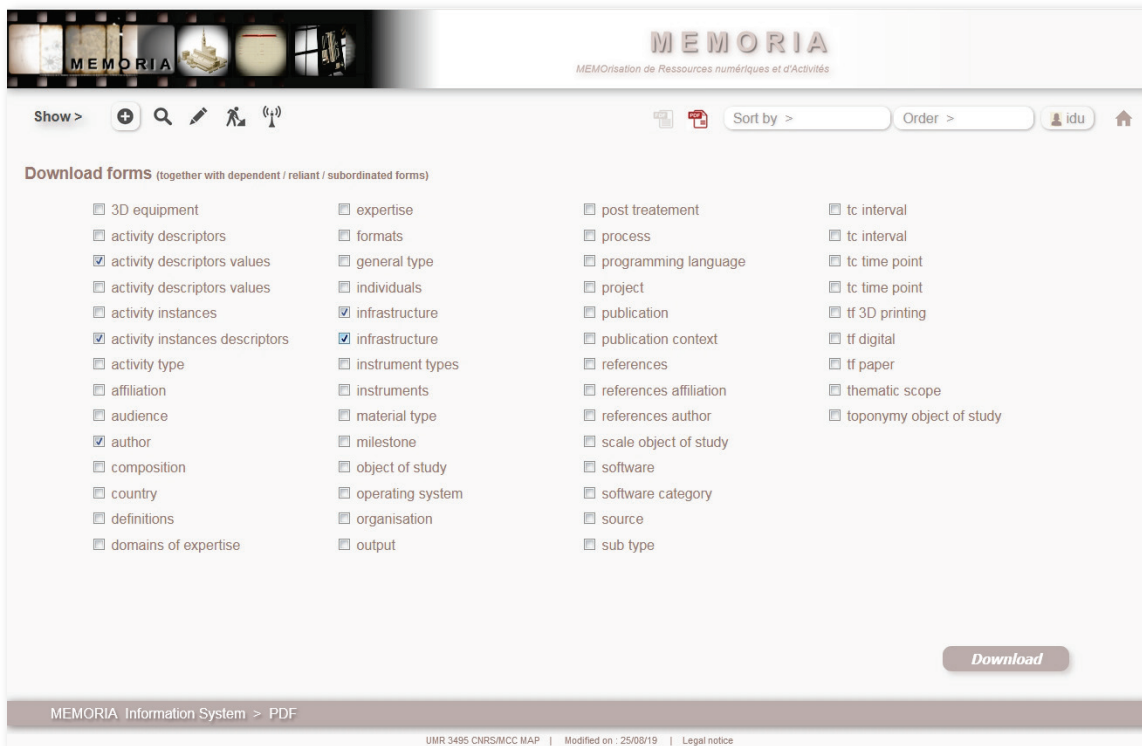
MEMORIA

MEMORIA
MEMOrisation de Ressources numériques et d'Activités

Show >

Sort by >
Order >
idu

Download forms (together with dependent / reliant / subordinated forms)

3D equipment
activity descriptors
activity descriptors values
activity descriptors values
activity instances
activity instances descriptors
activity type
affiliation
audience
author
composition
country
definitions
domains of expertise

expertise
formats
general type
individuals
infrastructure
infrastructure
instrument types
instruments
material type
milestone
object of study
operating system
organisation
output

post treatement
process
programming language
project
publication
publication context
references
references affiliation
references author
scale object of study
software
software category
source
sub type

tc interval
tc interval
tc time point
tc time point
tf 3D printing
tf digital
tf paper
thematic scope
toponymy object of study

Download

MEMORIA Information System > PDF

UMR 3495 CNRS/MCC MAP | Modified on : 25/08/19 | Legal notice